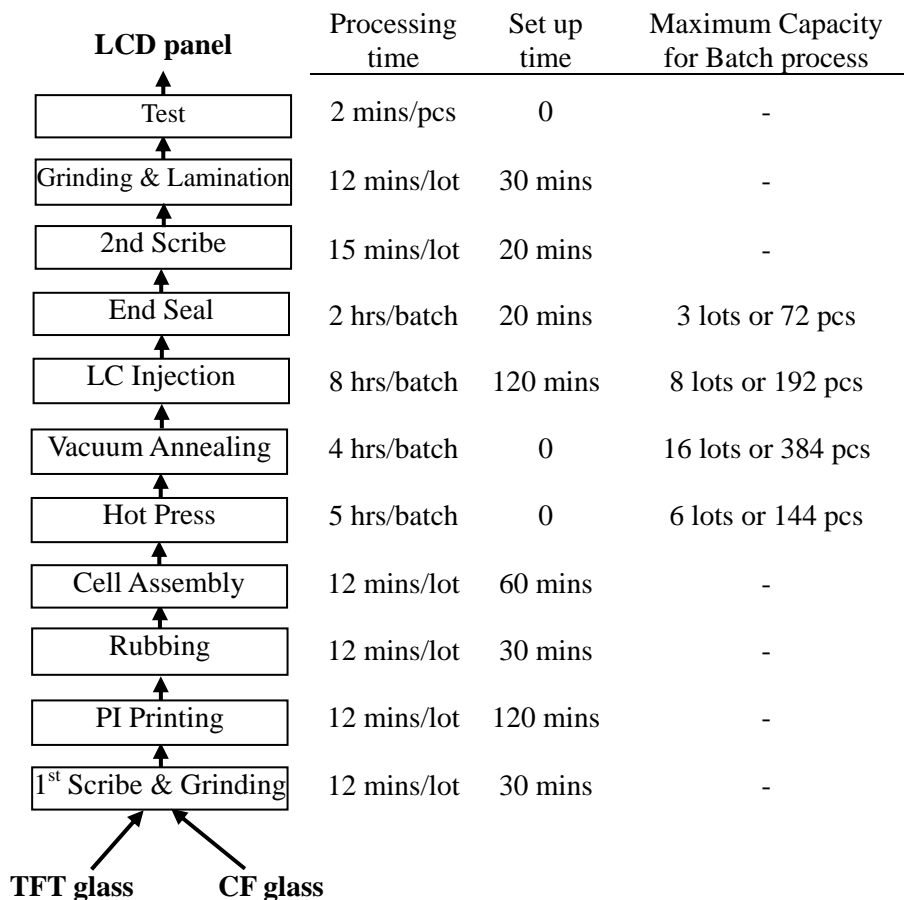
LCD panel

|  | Processing time | Set up time | Maximum Capacity for Batch process |
|---|---|---|---|
| Test | 2 mins/pcs | 0 | - |
| Grinding & Lamination | 12 mins/lot | 30 mins | - |
| 2nd Scribe | 15 mins/lot | 20 mins | - |
| End Seal | 2 hrs/batch | 20 mins | 3 lots or 72 pcs |
| LC Injection | 8 hrs/batch | 120 mins | 8 lots or 192 pcs |
| Vacuum Annealing | 4 hrs/batch | 0 | 16 lots or 384 pcs |
| Hot Press | 5 hrs/batch | 0 | 6 lots or 144 pcs |
| Cell Assembly | 12 mins/lot | 60 mins | - |
| Rubbing | 12 mins/lot | 30 mins | - |
| PI Printing | 12 mins/lot | 120 mins | - |
| 1$^{st}$ Scribe & Grinding | 12 mins/lot | 30 mins | - |

TFT glass CF glass